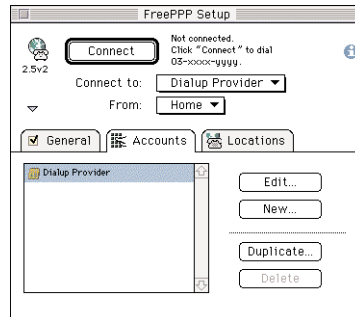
FreePPP Setup

2.5v2

Connect

Not connected.
Click "Connect" to dial
03-xxxx-yyyy.

Connect to: Dialup Provider

From: Home

General
Accounts
Locations

Dialup Provider

Edit...

New...

Duplicate...

Delete